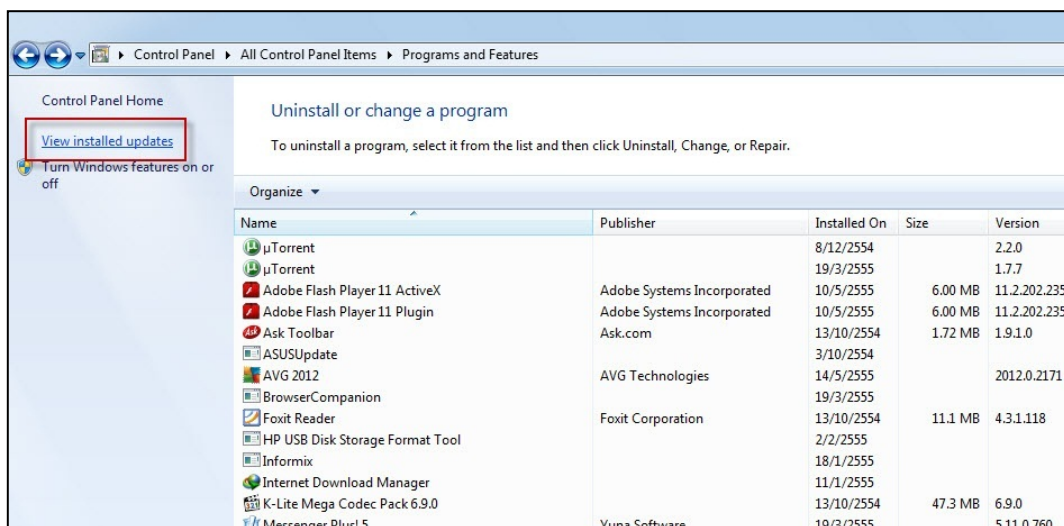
Control Panel ▸ All Control Panel Items ▸ Programs and Features

Control Panel Home

View installed updates

Turn Windows features on or off

Uninstall or change a program

To uninstall a program, select it from the list and then click Uninstall, Change, or Repair.

Organize ▾

| Name | Publisher | Installed On | Size | Version |
|---|---|---|---|---|
| µTorrent | | 8/12/2554 | | 2.2.0 |
| µTorrent | | 19/3/2555 | | 1.7.7 |
| Adobe Flash Player 11 ActiveX | Adobe Systems Incorporated | 10/5/2555 | 6.00 MB | 11.2.202.23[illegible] |
| Adobe Flash Player 11 Plugin | Adobe Systems Incorporated | 10/5/2555 | 6.00 MB | 11.2.202.23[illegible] |
| Ask Toolbar | Ask.com | 13/10/2554 | 1.72 MB | 1.9.1.0 |
| ASUSUpdate | | 3/10/2554 | | |
| AVG 2012 | AVG Technologies | 14/5/2555 | | 2012.0.2171 |
| BrowserCompanion | | 19/3/2555 | | |
| Foxit Reader | Foxit Corporation | 13/10/2554 | 11.1 MB | 4.3.1.118 |
| HP USB Disk Storage Format Tool | | 2/2/2555 | | |
| Informix | | 18/1/2555 | | |
| Internet Download Manager | | 11/1/2555 | | |
| K-Lite Mega Codec Pack 6.9.0 | | 13/10/2554 | 47.3 MB | 6.9.0 |
| Messenger Plus! 5 | Yuna Software | 19/3/2555 | | 5.11.0.760 |